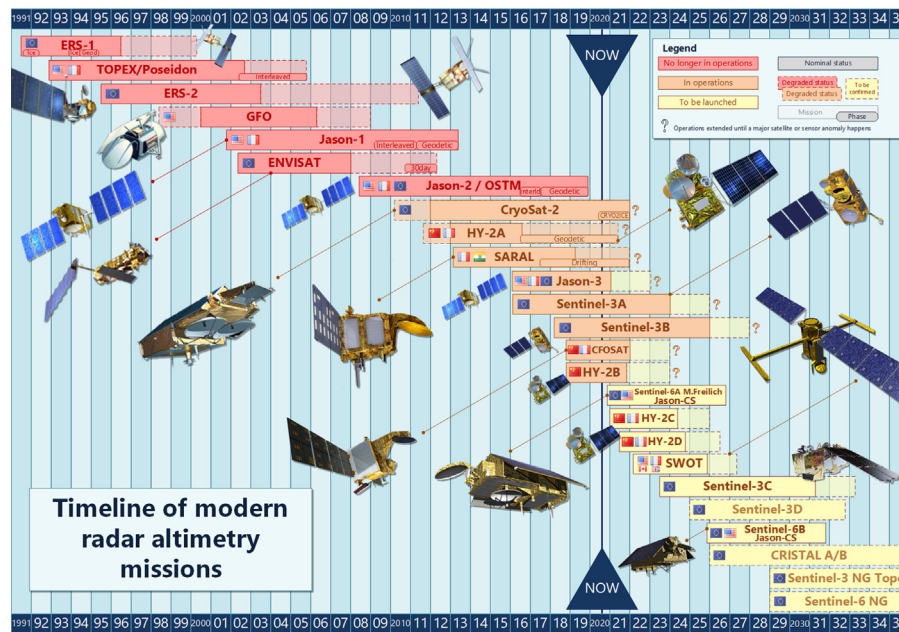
1991 92 93 94 95 96 97 98 99 2000 01 02 03 04 05 06 07 08 09 2010 11 12 13 14 15 16 17 18 19 2020 21 22 23 24 25 26 27 28 29 2030 31 32 33 34 3

NOW

Legend
No longer in operations
In operations
To be launched
Nominal status
Degraded status
Degraded status
To be confirmed
Mission
Phase
? Operations extended until a major satellite or sensor anomaly happens

ERS-1
TOPEX/Poseidon
Interleaved
ERS-2
GFO
Jason-1
Interleaved
Geodetic
ENVISAT
30day
Jason-2 / OSTM
Interl.
Geodetic
CryoSat-2
CRYO2ICE
?
HY-2A
Geodetic
?
SARAL
Drifting
?
Jason-3
?
Sentinel-3A
?
Sentinel-3B
?
CFOSAT
?
HY-2B
?
Sentinel-6A M.Freilich
Jason-CS
HY-2C
HY-2D
SWOT
Sentinel-3C
Sentinel-3D
Sentinel-6B
Jason-CS
CRISTAL A/B
Sentinel-3 NG Topo
Sentinel-6 NG

Timeline of modern radar altimetry missions

NOW

1991 92 93 94 95 96 97 98 99 2000 01 02 03 04 05 06 07 08 09 2010 11 12 13 14 15 16 17 18 19 2020 21 22 23 24 25 26 27 28 29 2030 31 32 33 34 3